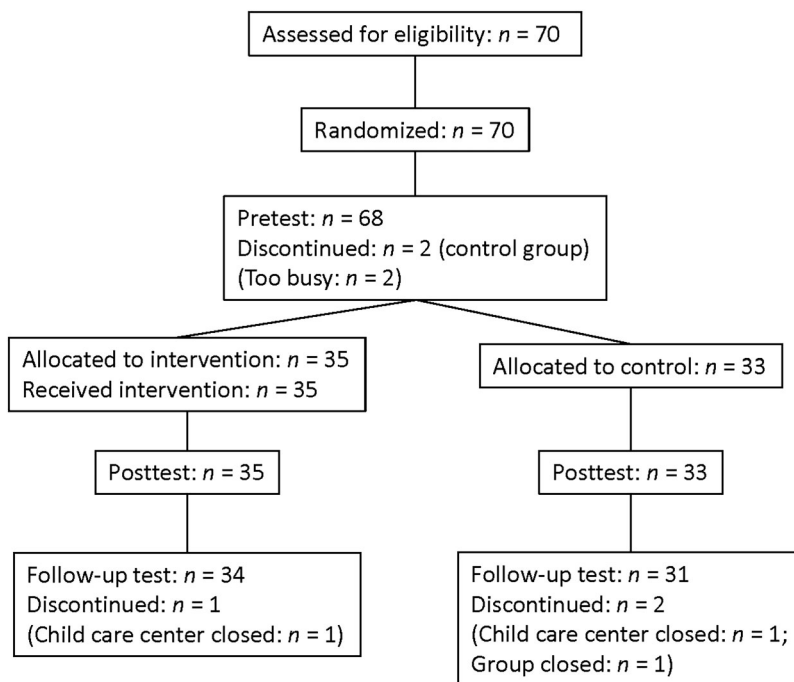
Assessed for eligibility: $n$ = 70

Randomized: $n$ = 70

Pretest: $n$ = 68
Discontinued: $n$ = 2 (control group)
(Too busy: $n$ = 2)

Allocated to intervention: $n$ = 35
Received intervention: $n$ = 35

Posttest: $n$ = 35

Follow-up test: $n$ = 34
Discontinued: $n$ = 1
(Child care center closed: $n$ = 1)

Allocated to control: $n$ = 33

Posttest: $n$ = 33

Follow-up test: $n$ = 31
Discontinued: $n$ = 2
(Child care center closed: $n$ = 1;
Group closed: $n$ = 1)